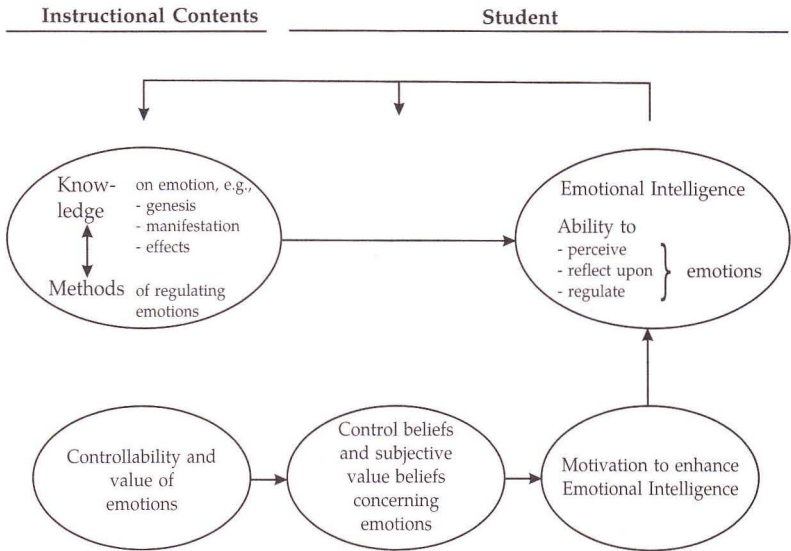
Instructional Contents

Student

Knowledge on emotion, e.g.,
- genesis
- manifestation
- effects

Methods of regulating emotions

Emotional Intelligence

Ability to
- perceive
- reflect upon
- regulate
emotions

Controllability and value of emotions

Control beliefs and subjective value beliefs concerning emotions

Motivation to enhance Emotional Intelligence